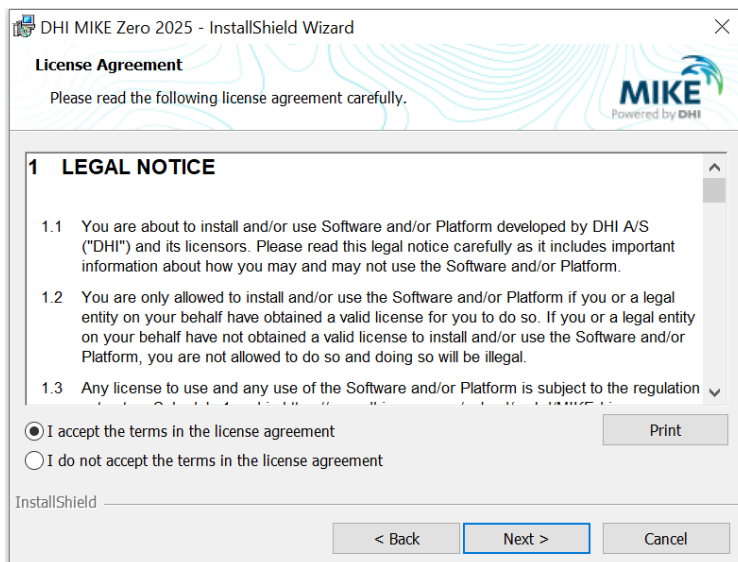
DHI MIKE Zero 2025 - InstallShield Wizard

License Agreement

Please read the following license agreement carefully.

MIKE
Powered by DHI

1 LEGAL NOTICE

1.1 You are about to install and/or use Software and/or Platform developed by DHI A/S ("DHI") and its licensors. Please read this legal notice carefully as it includes important information about how you may and may not use the Software and/or Platform.

1.2 You are only allowed to install and/or use the Software and/or Platform if you or a legal entity on your behalf have obtained a valid license for you to do so. If you or a legal entity on your behalf have not obtained a valid license to install and/or use the Software and/or Platform, you are not allowed to do so and doing so will be illegal.

1.3 Any license to use and any use of the Software and/or Platform is subject to the regulation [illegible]

I accept the terms in the license agreement

I do not accept the terms in the license agreement

Print

InstallShield

< Back

Next >

Cancel